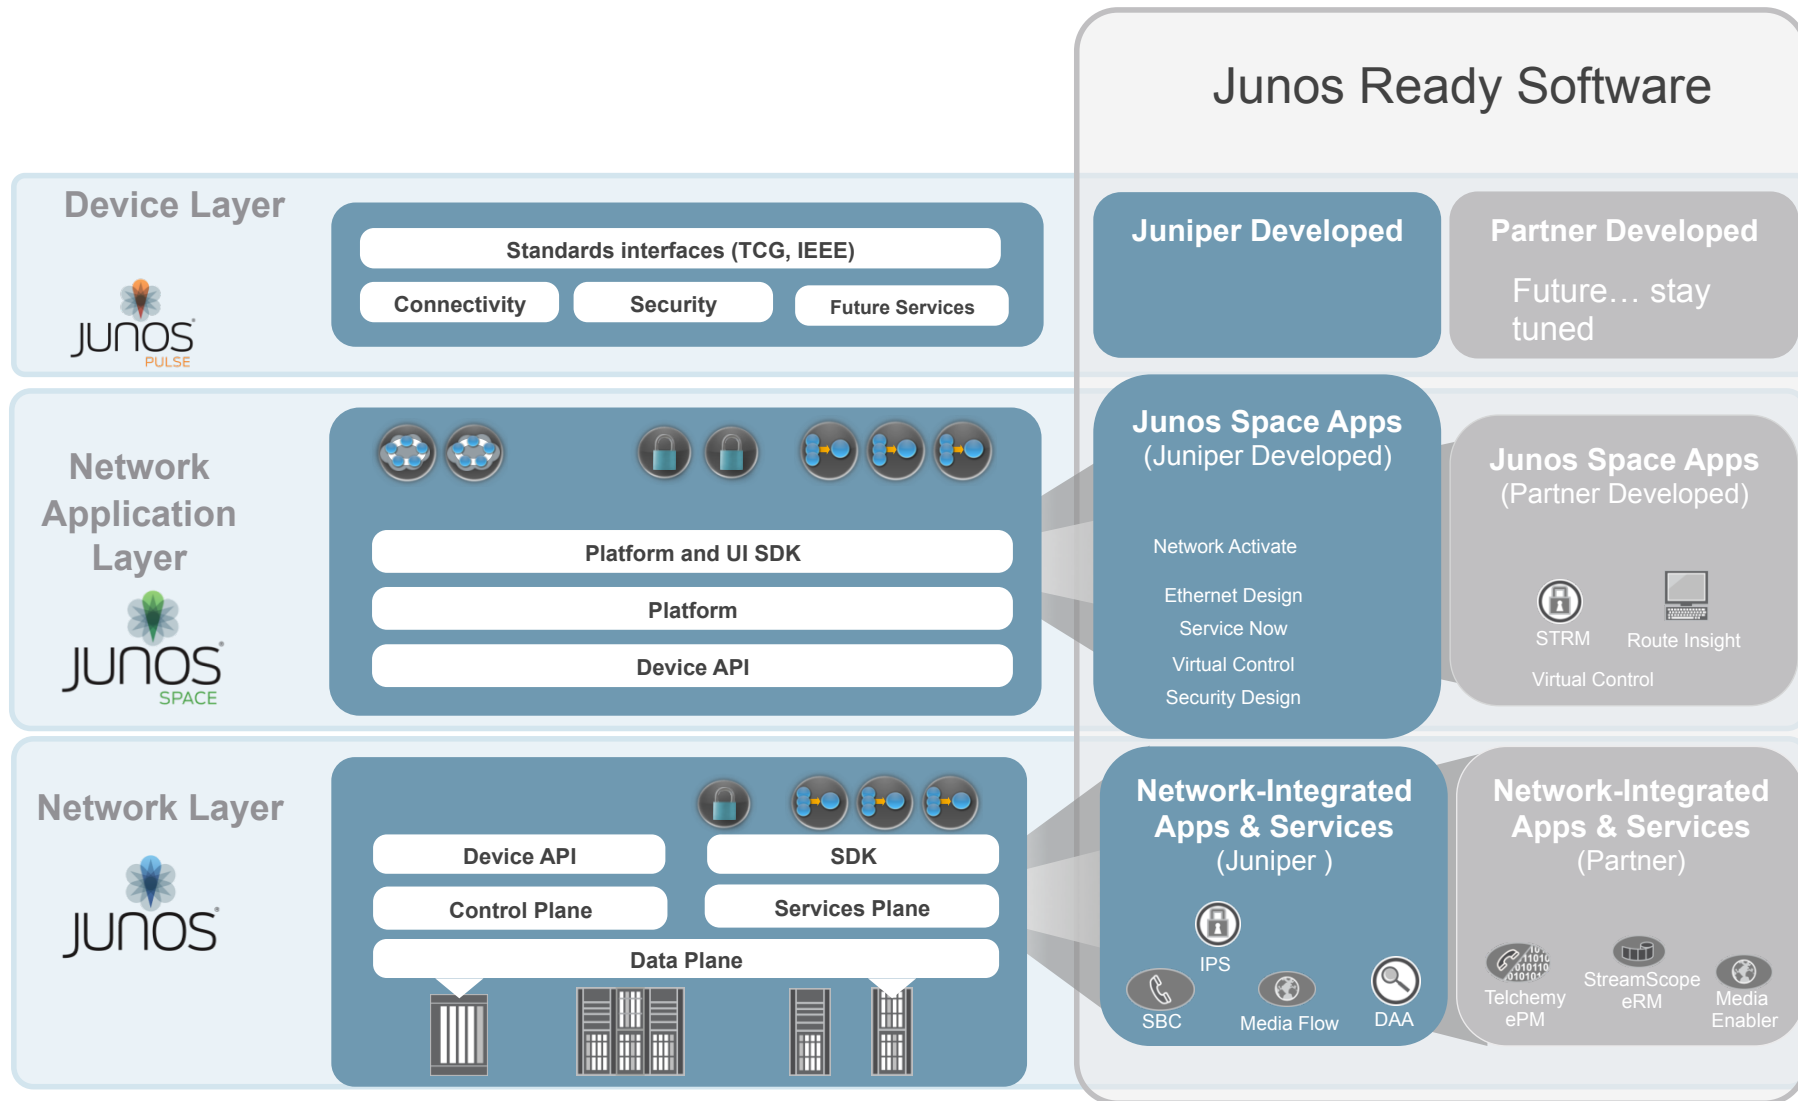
Junos Ready Software

Device Layer

JUNOS PULSE

Standards interfaces (TCG, IEEE)

Connectivity

Security

Future Services

Juniper Developed

Partner Developed

Future… stay tuned

Network Application Layer

JUNOS SPACE

Platform and UI SDK

Platform

Device API

Junos Space Apps (Juniper Developed)

Network Activate

Ethernet Design

Service Now

Virtual Control

Security Design

Junos Space Apps (Partner Developed)

STRM

Route Insight

Virtual Control

Network Layer

JUNOS

Device API

SDK

Control Plane

Services Plane

Data Plane

Network-Integrated Apps & Services (Juniper )

IPS

SBC

Media Flow

DAA

Network-Integrated Apps & Services (Partner)

Telchemy ePM

StreamScope eRM

Media Enabler